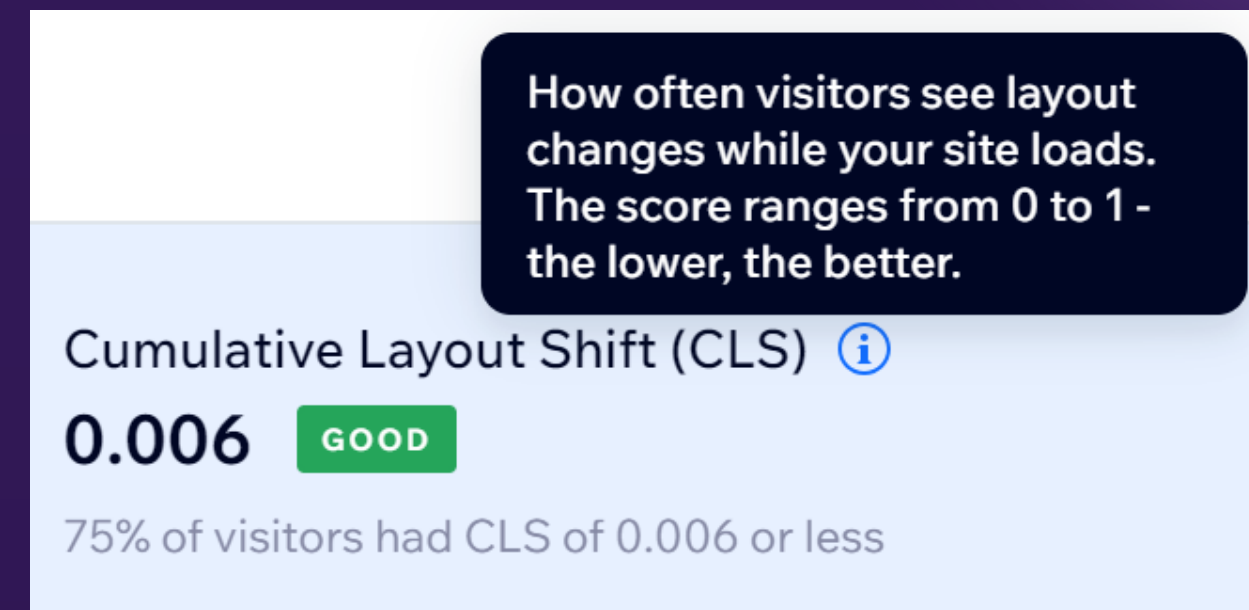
How often visitors see layout changes while your site loads. The score ranges from 0 to 1 - the lower, the better.

Cumulative Layout Shift (CLS) i

0.006 GOOD

75% of visitors had CLS of 0.006 or less